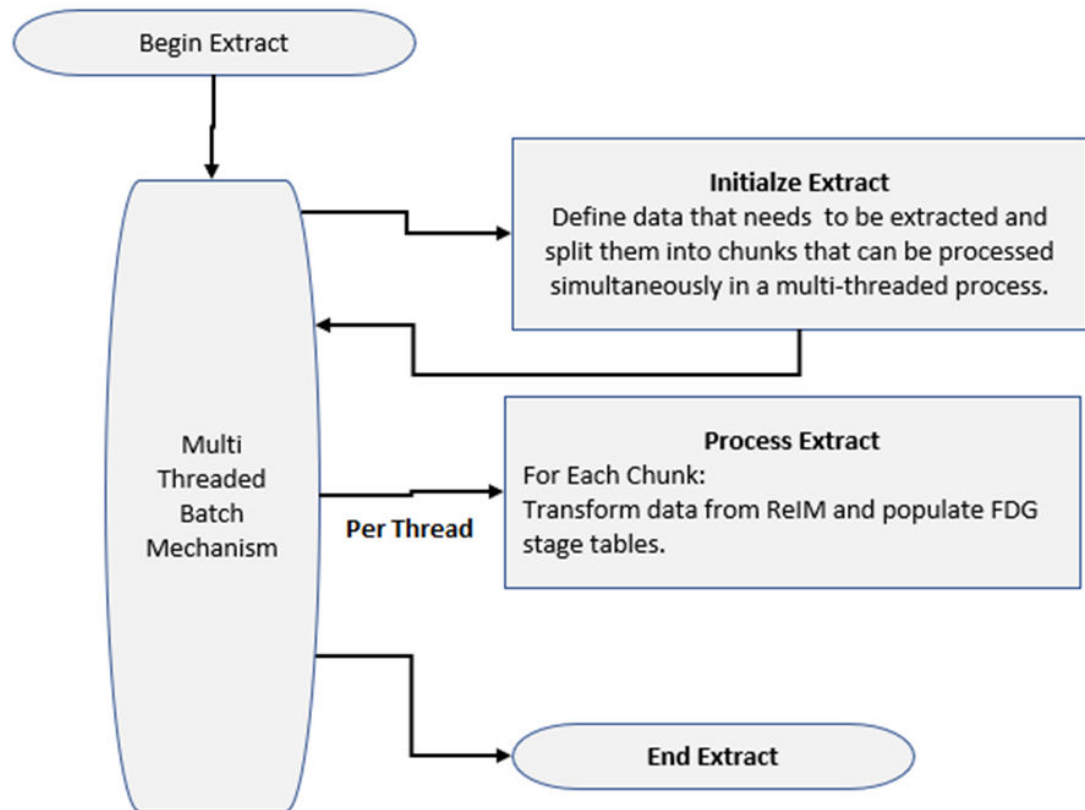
Begin Extract

Initialze Extract
Define data that needs to be extracted and split them into chunks that can be processed simultaneously in a multi-threaded process.

Multi Threaded Batch Mechanism

Process Extract
For Each Chunk:
Transform data from ReIM and populate FDG stage tables.

Per Thread

End Extract